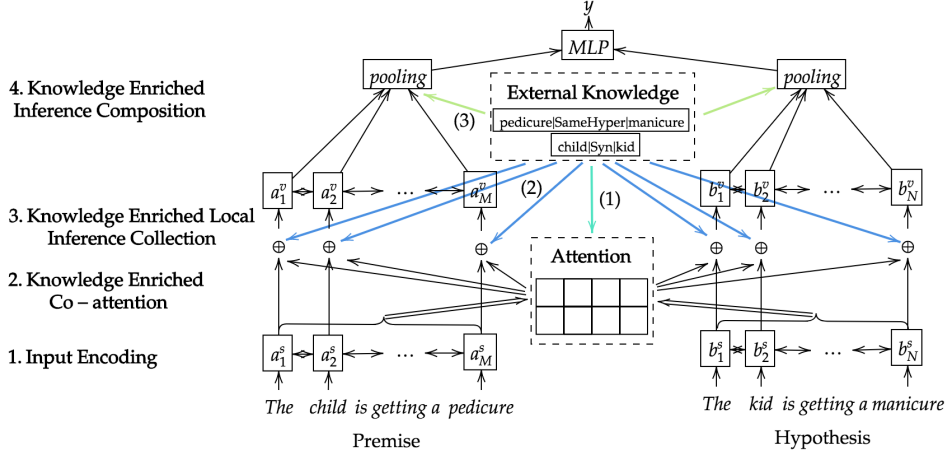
$y$

$MLP$

4. Knowledge Enriched Inference Composition

$pooling$

External Knowledge

pedicure|SameHyper|manicure

child|Syn|kid

$pooling$

(3)

3. Knowledge Enriched Local Inference Collection

$a_1^v$ $a_2^v$ ... $a_M^v$

(2)

(1)

$b_1^v$ $b_2^v$ ... $b_N^v$

$\oplus$ $\oplus$ $\oplus$

$\oplus$ $\oplus$ $\oplus$

2. Knowledge Enriched Co – attention

Attention

1. Input Encoding

$a_1^s$ $a_2^s$ ... $a_M^s$

$b_1^s$ $b_2^s$ ... $b_N^s$

The child is getting a pedicure

The kid is getting a manicure

Premise

Hypothesis